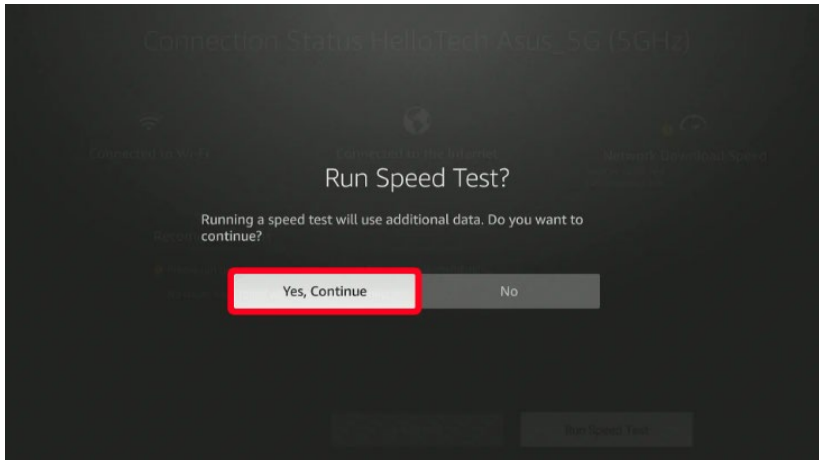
Connection Status HelloTech Asus_5G (5GHz)

Connected to Wi-Fi

Connected to the Internet

Network Download Speed

Run Speed Test?

Running a speed test will use additional data. Do you want to continue?

Yes, Continue

No

Run Speed Test